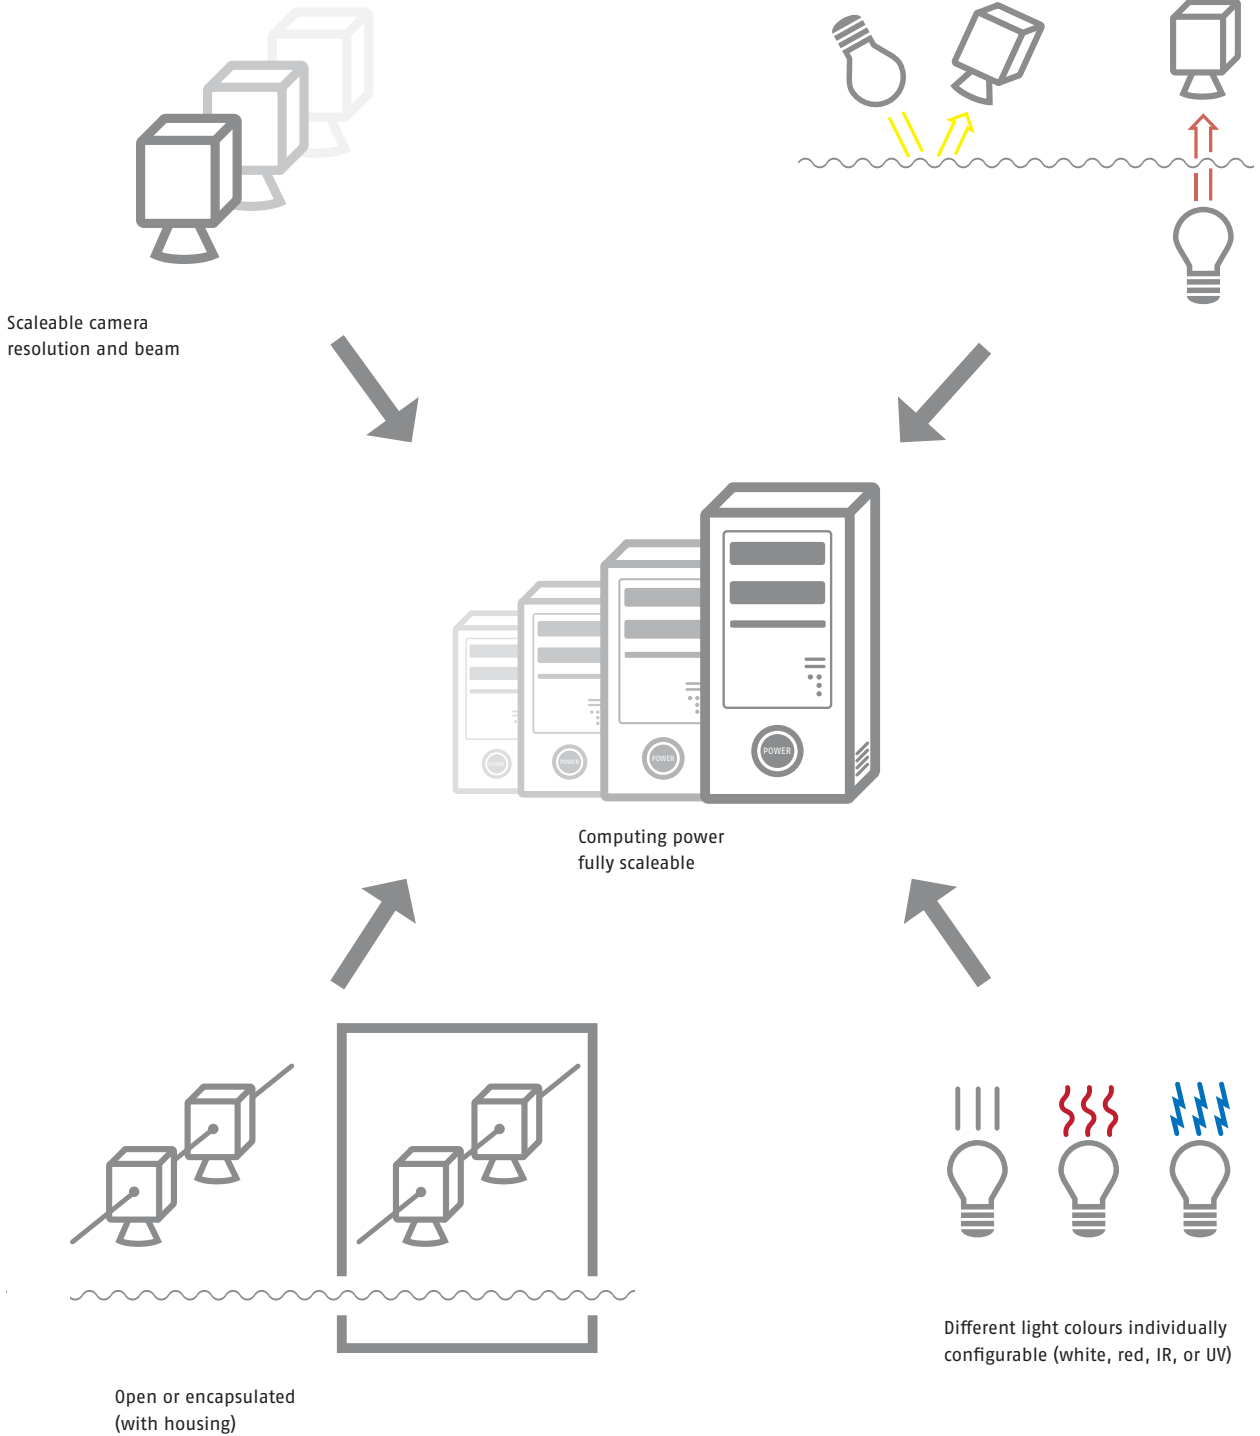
Scaleable camera
resolution and beam

POWER

POWER

POWER

POWER

Computing power
fully scaleable

Open or encapsulated
(with housing)

Different light colours individually
configurable (white, red, IR, or UV)